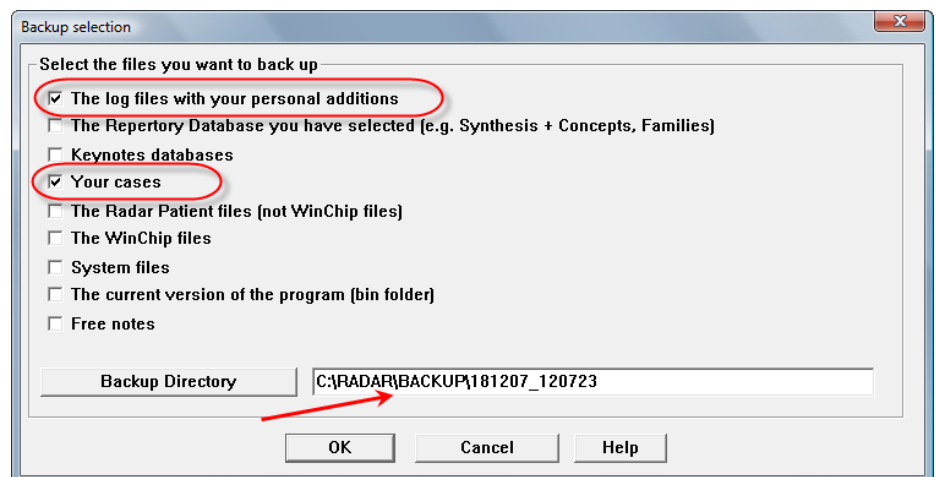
Backup selection

Select the files you want to back up

The log files with your personal additions

The Repertory Database you have selected (e.g. Synthesis + Concepts, Families)

Keynotes databases

Your cases

The Radar Patient files (not WinChip files)

The WinChip files

System files

The current version of the program (bin folder)

Free notes

Backup Directory

C:\RADAR\BACKUP\181207_120723

OK

Cancel

Help